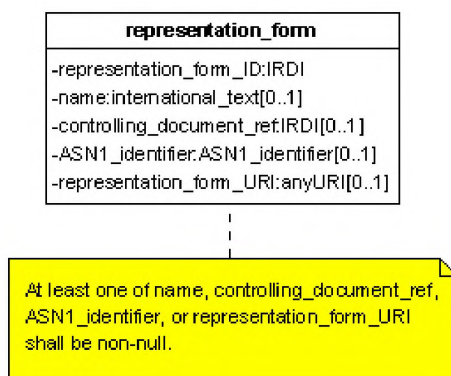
representation_form

-representation_form_ID:IRDI
-name:international_text[0..1]
-controlling_document_ref:IRDI[0..1]
-ASN1_identifier:ASN1_identifier[0..1]
-representation_form_URI:anyURI[0..1]

At least one of name, controlling_document_ref, ASN1_identifier, or representation_form_URI shall be non-null.